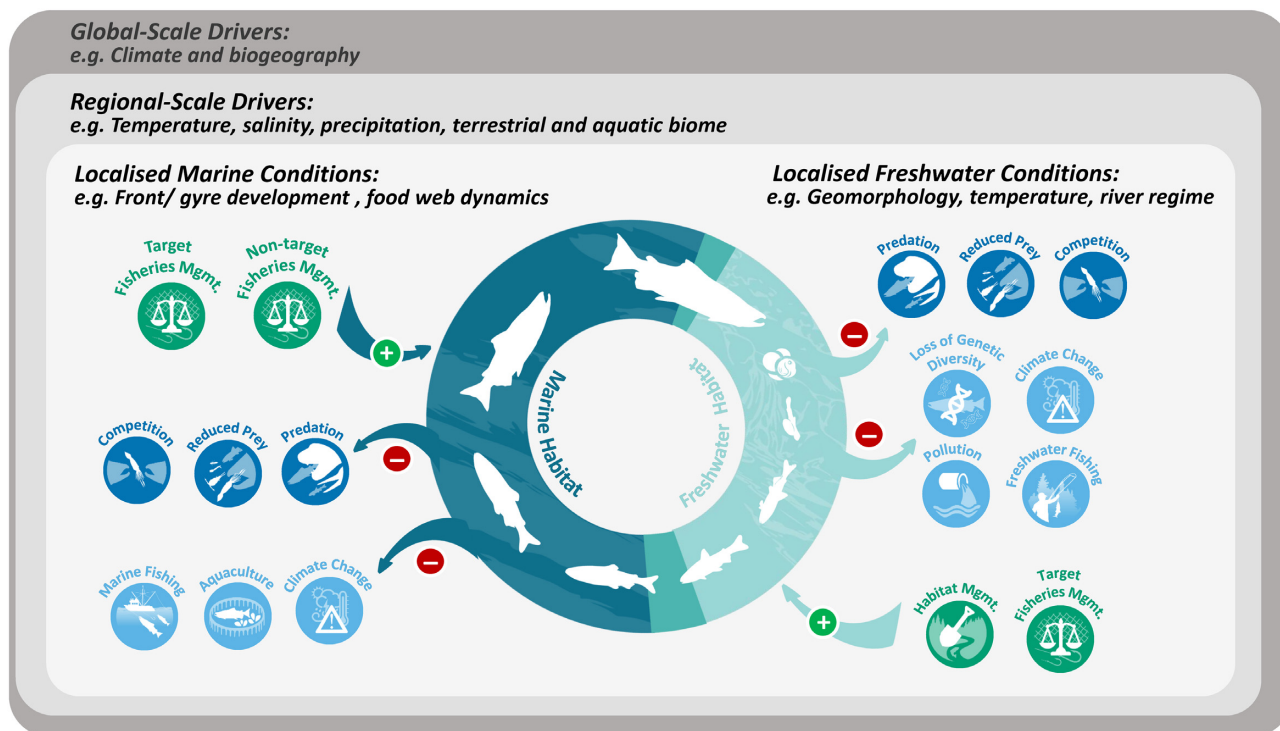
Global-Scale Drivers:
e.g. Climate and biogeography

Regional-Scale Drivers:
e.g. Temperature, salinity, precipitation, terrestrial and aquatic biome

Localised Marine Conditions:
e.g. Front/ gyre development , food web dynamics

Localised Freshwater Conditions:
e.g. Geomorphology, temperature, river regime

Target Fisheries Mgmt.

Non-target Fisheries Mgmt.

+

Competition

Reduced Prey

Predation

−

Marine Fishing

Aquaculture

Climate Change

−

Marine Habitat

Freshwater Habitat

Predation

Reduced Prey

Competition

−

Loss of Genetic Diversity

Climate Change

−

Pollution

Freshwater Fishing

+

Habitat Mgmt.

Target Fisheries Mgmt.